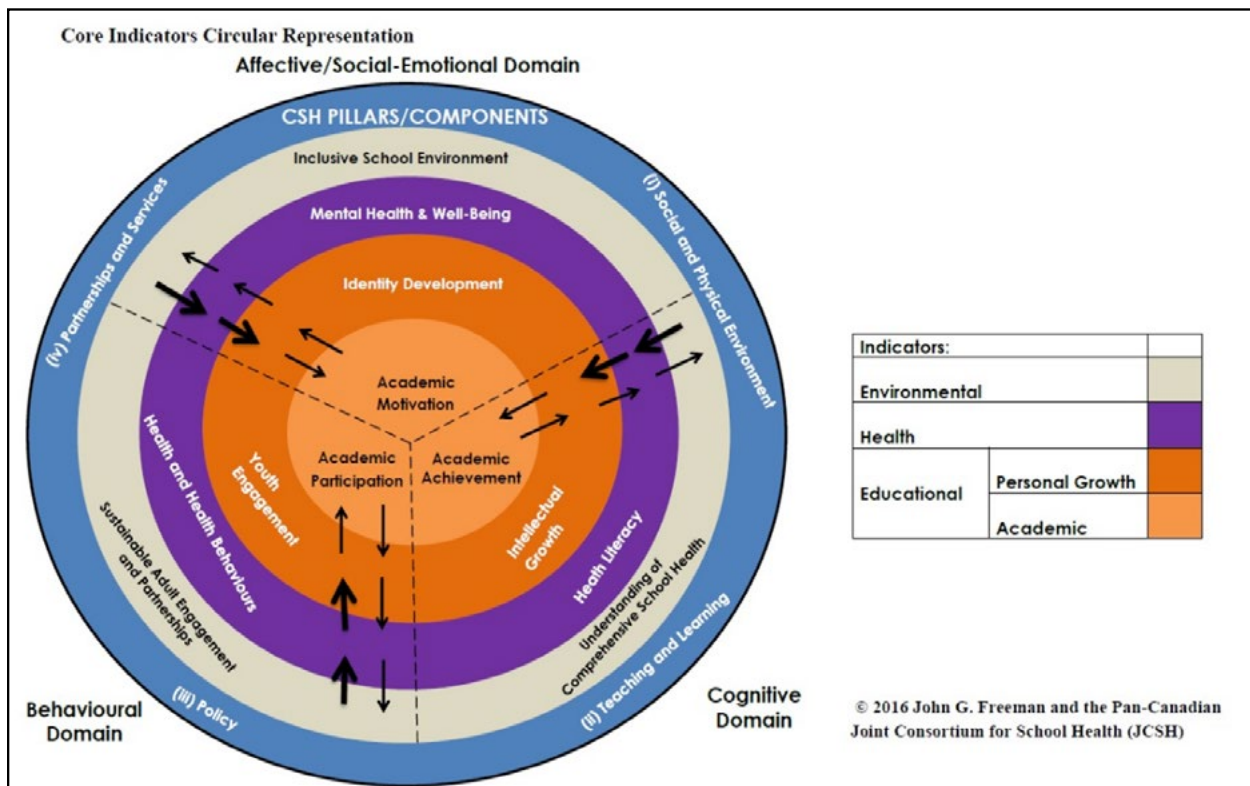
Core Indicators Circular Representation

Affective/Social-Emotional Domain

CSH PILLARS/COMPONENTS

Inclusive School Environment

(i) Social and Physical Environment

(iv) Partnerships and Services

Mental Health & Well-Being

Identity Development

Academic Motivation

Academic Participation

Academic Achievement

Youth Engagement

Intellectual Growth

Health and Health Behaviours

Health Literacy

Sustainable Adult Engagement and Partnerships

Understanding of Comprehensive School Health

(iii) Policy

(ii) Teaching and Learning

Behavioural Domain

Cognitive Domain

| Indicators: | | |
|---|---|---|
| Environmental | | |
| Health | | |
| Educational | Personal Growth | |
| | Academic | |

© 2016 John G. Freeman and the Pan-Canadian Joint Consortium for School Health (JCSH)